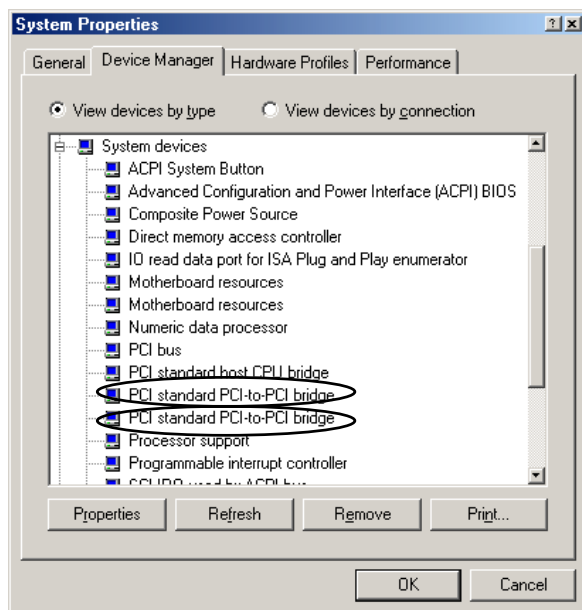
System Properties

?

General | Device Manager | Hardware Profiles | Performance

View devices by type
View devices by connection

System devices
ACPI System Button
Advanced Configuration and Power Interface (ACPI) BIOS
Composite Power Source
Direct memory access controller
IO read data port for ISA Plug and Play enumerator
Motherboard resources
Motherboard resources
Numeric data processor
PCI bus
PCI standard host CPU bridge
PCI standard PCI-to-PCI bridge
PCI standard PCI-to-PCI bridge
Processor support
Programmable interrupt controller
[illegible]

Properties | Refresh | Remove | Print...

OK | Cancel